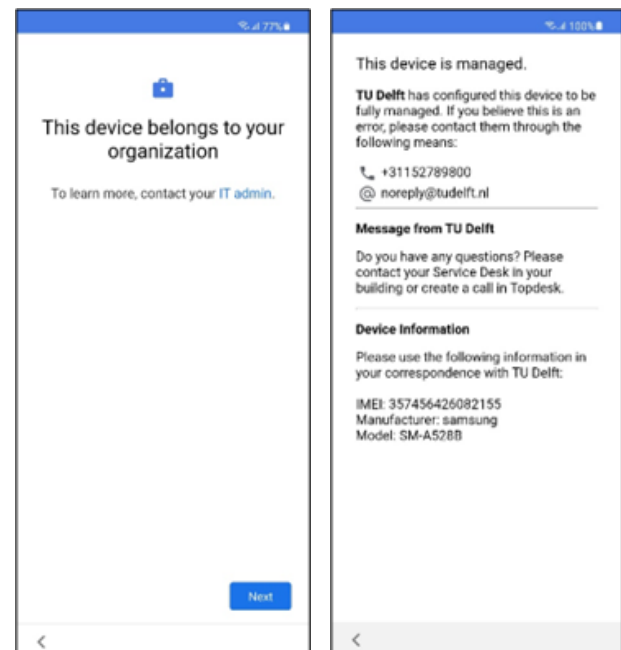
77%

This device belongs to your organization

To learn more, contact your IT admin.

Next

<

100%

This device is managed.

TU Delft has configured this device to be fully managed. If you believe this is an error, please contact them through the following means:

+31152789800

@ noreply@tudelft.nl

Message from TU Delft

Do you have any questions? Please contact your Service Desk in your building or create a call in Topdesk.

Device Information

Please use the following information in your correspondence with TU Delft:

IMEI: 357456426082155
Manufacturer: samsung
Model: SM-A528B

<